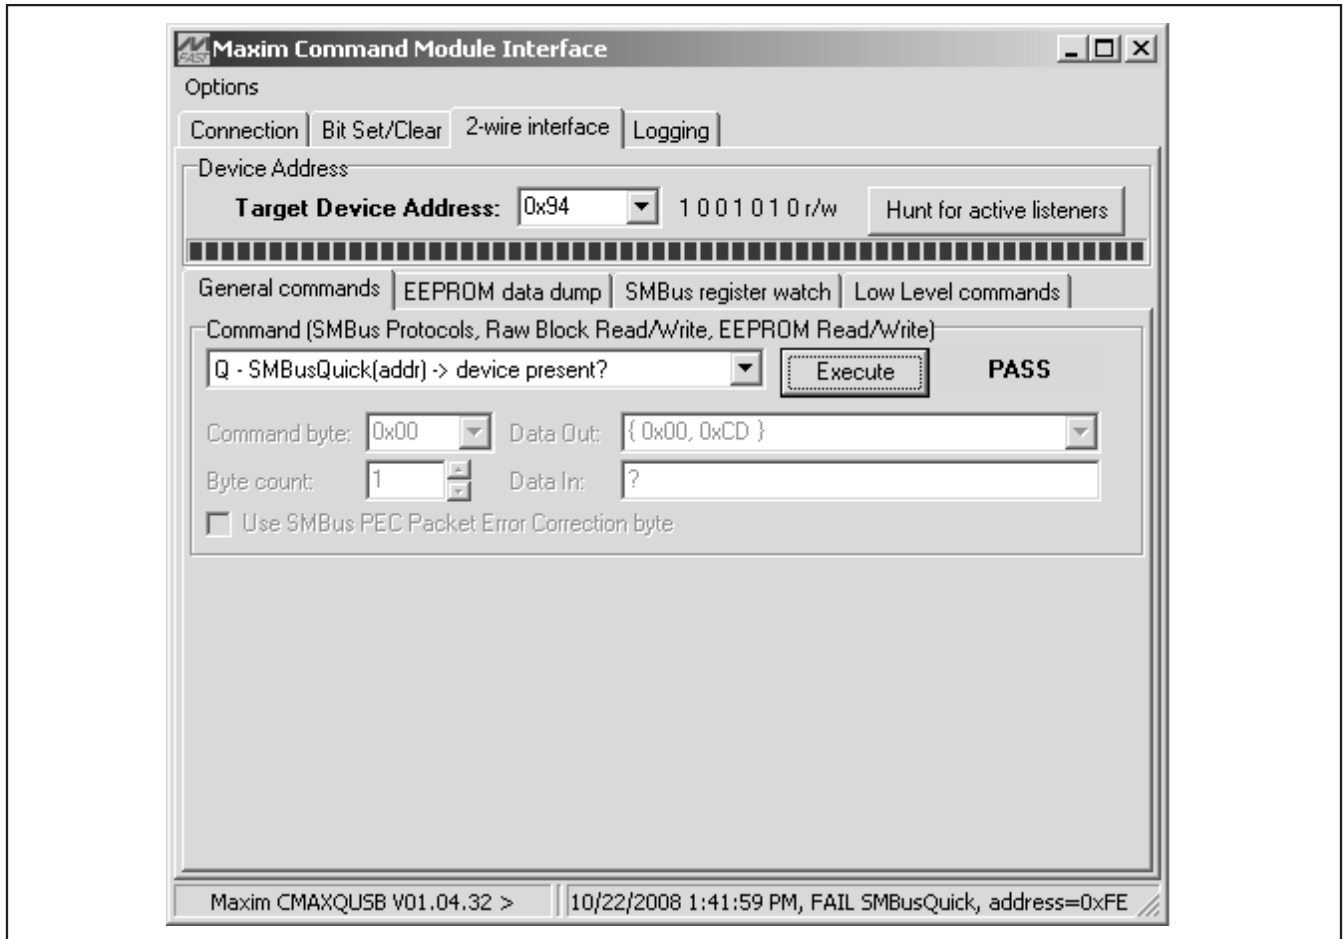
Maxim Command Module Interface

Options

Connection | Bit Set/Clear | 2-wire interface | Logging

Device Address

Target Device Address: 0x94 1 0 0 1 0 1 0 r/w Hunt for active listeners

General commands | EEPROM data dump | SMBus register watch | Low Level commands

Command (SMBus Protocols, Raw Block Read/Write, EEPROM Read/Write)

Q - SMBusQuick(addr) -> device present? Execute PASS

Command byte: 0x00 Data Out: { 0x00, 0xCD }

Byte count: 1 Data In: ?

Use SMBus PEC Packet Error Correction byte

Maxim CMAXQUSB V01.04.32 > 10/22/2008 1:41:59 PM, FAIL SMBusQuick, address=0xFE